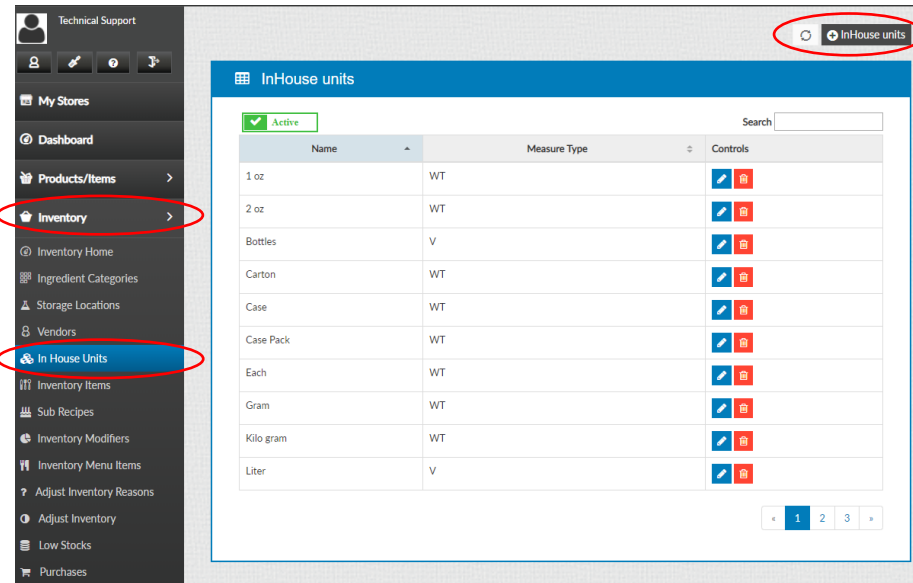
Technical Support

My Stores

Dashboard

Products/Items

Inventory

Inventory Home

Ingredient Categories

Storage Locations

Vendors

In House Units

Inventory Items

Sub Recipes

Inventory Modifiers

Inventory Menu Items

Adjust Inventory Reasons

Adjust Inventory

Low Stocks

Purchases

InHouse units

InHouse units

Active

Search

| Name | Measure Type | Controls |
|---|---|---|
| 1 oz | WT | |
| 2 oz | WT | |
| Bottles | V | |
| Carton | WT | |
| Case | WT | |
| Case Pack | WT | |
| Each | WT | |
| Gram | WT | |
| Kilo gram | WT | |
| Liter | V | |

« 1 2 3 »